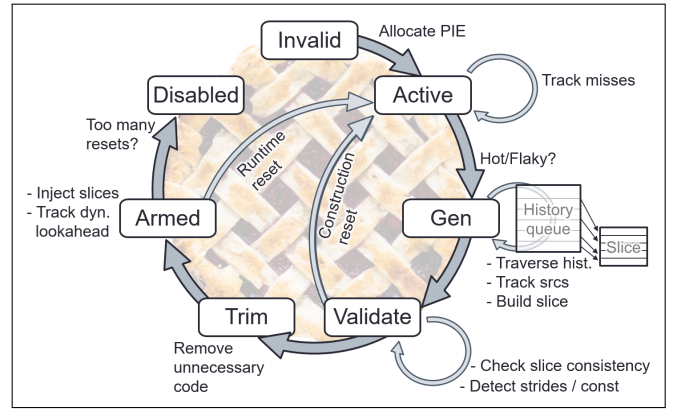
Invalid

Allocate PIE

Active

Track misses

Disabled

Too many resets?

Runtime reset

Construction reset

Hot/Flaky?

- Inject slices
- Track dyn. lookahead

Armed

Gen

History queue

Slice

- Traverse hist.
- Track srcs
- Build slice

Trim

Validate

Remove unnecessary code

- Check slice consistency
- Detect strides / const